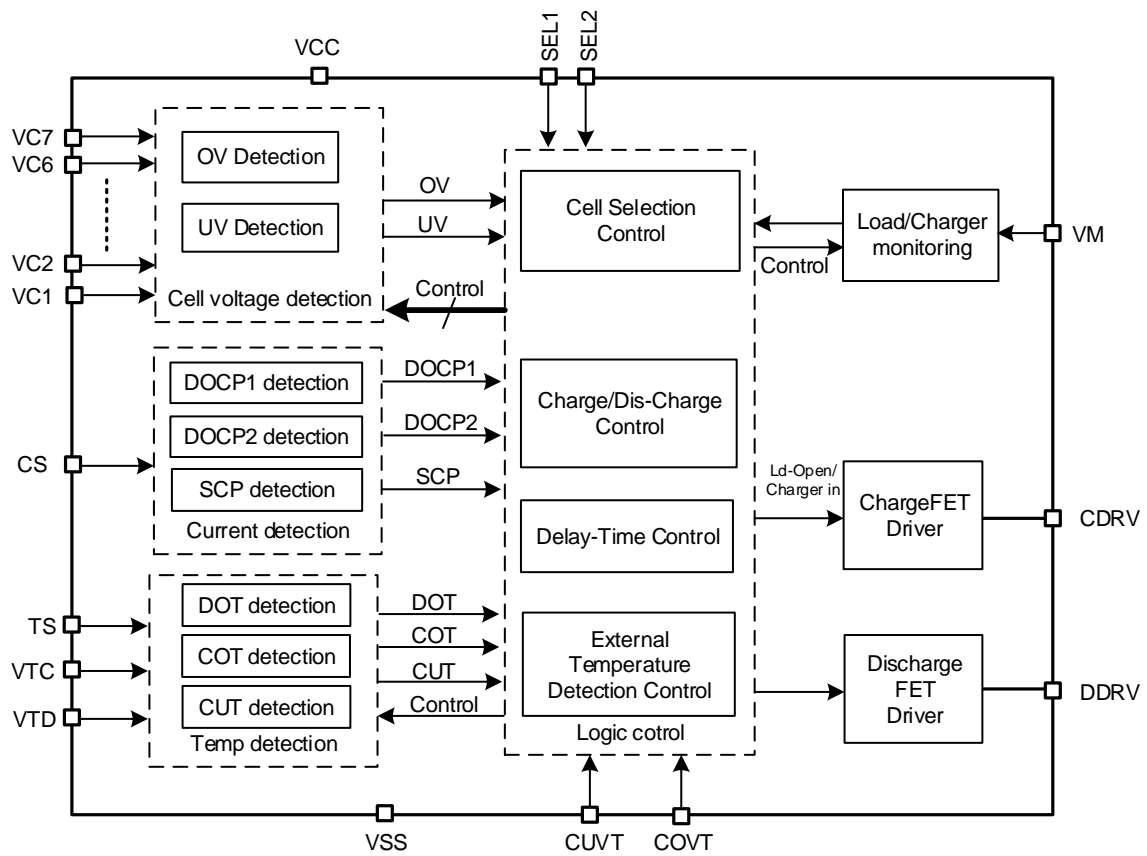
VCC
SEL1
SEL2
VC7
VC6
VC2
VC1
OV Detection
UV Detection
Cell voltage detection
OV
UV
Control
Cell Selection Control
Load/Charger monitoring
VM
Control
DOCP1 detection
DOCP2 detection
SCP detection
Current detection
DOCP1
DOCP2
SCP
CS
Charge/Dis-Charge Control
Delay-Time Control
Ld-Open/ Charger in
ChargeFET Driver
CDRV
TS
VTC
VTD
DOT detection
COT detection
CUT detection
Temp detection
DOT
COT
CUT
Control
External Temperature Detection Control
Logic cotrol
Discharge FET Driver
DDRV
VSS
CUVT
COVT